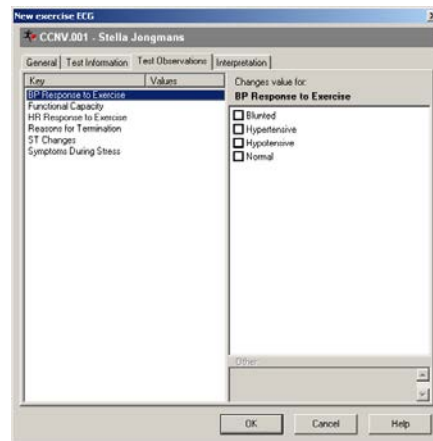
New exercise ECG

CCNV.001 - Stella Jongmans

General | Test Information | Test Observations | Interpretation

| Key | Values |
|---|---|
| BP Response to Exercise | |
| Functional Capacity | |
| HR Response to Exercise | |
| Reasons for Termination | |
| ST Changes | |
| Symptoms During Stress | |

Changes value for:
BP Response to Exercise

Blunted
Hypertensive
Hypotensive
Normal

Other

OK Cancel Help